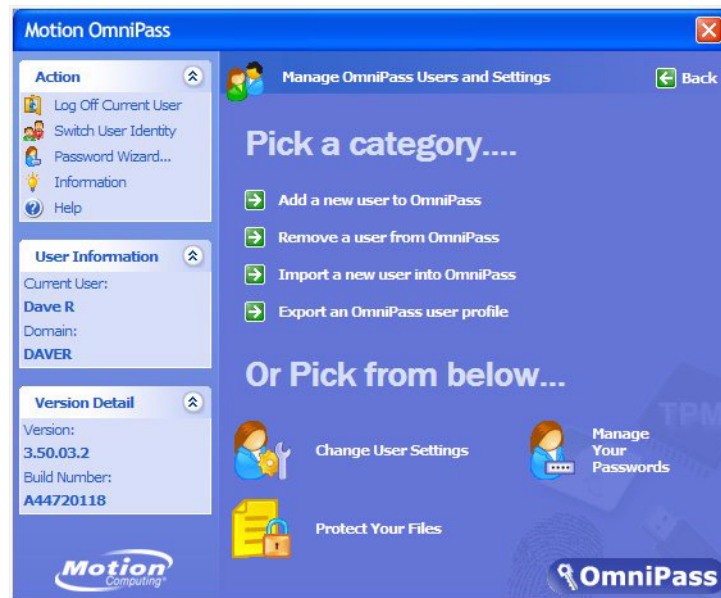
Motion OmniPass

Action
Log Off Current User
Switch User Identity
Password Wizard...
Information
Help

User Information
Current User:
Dave R
Domain:
DAVER

Version Detail
Version:
3.50.03.2
Build Number:
A44720118

Motion Computing®

Manage OmniPass Users and Settings
Back

Pick a category....

Add a new user to OmniPass
Remove a user from OmniPass
Import a new user into OmniPass
Export an OmniPass user profile

Or Pick from below...

Change User Settings
Manage Your Passwords
Protect Your Files

TPM

OmniPass